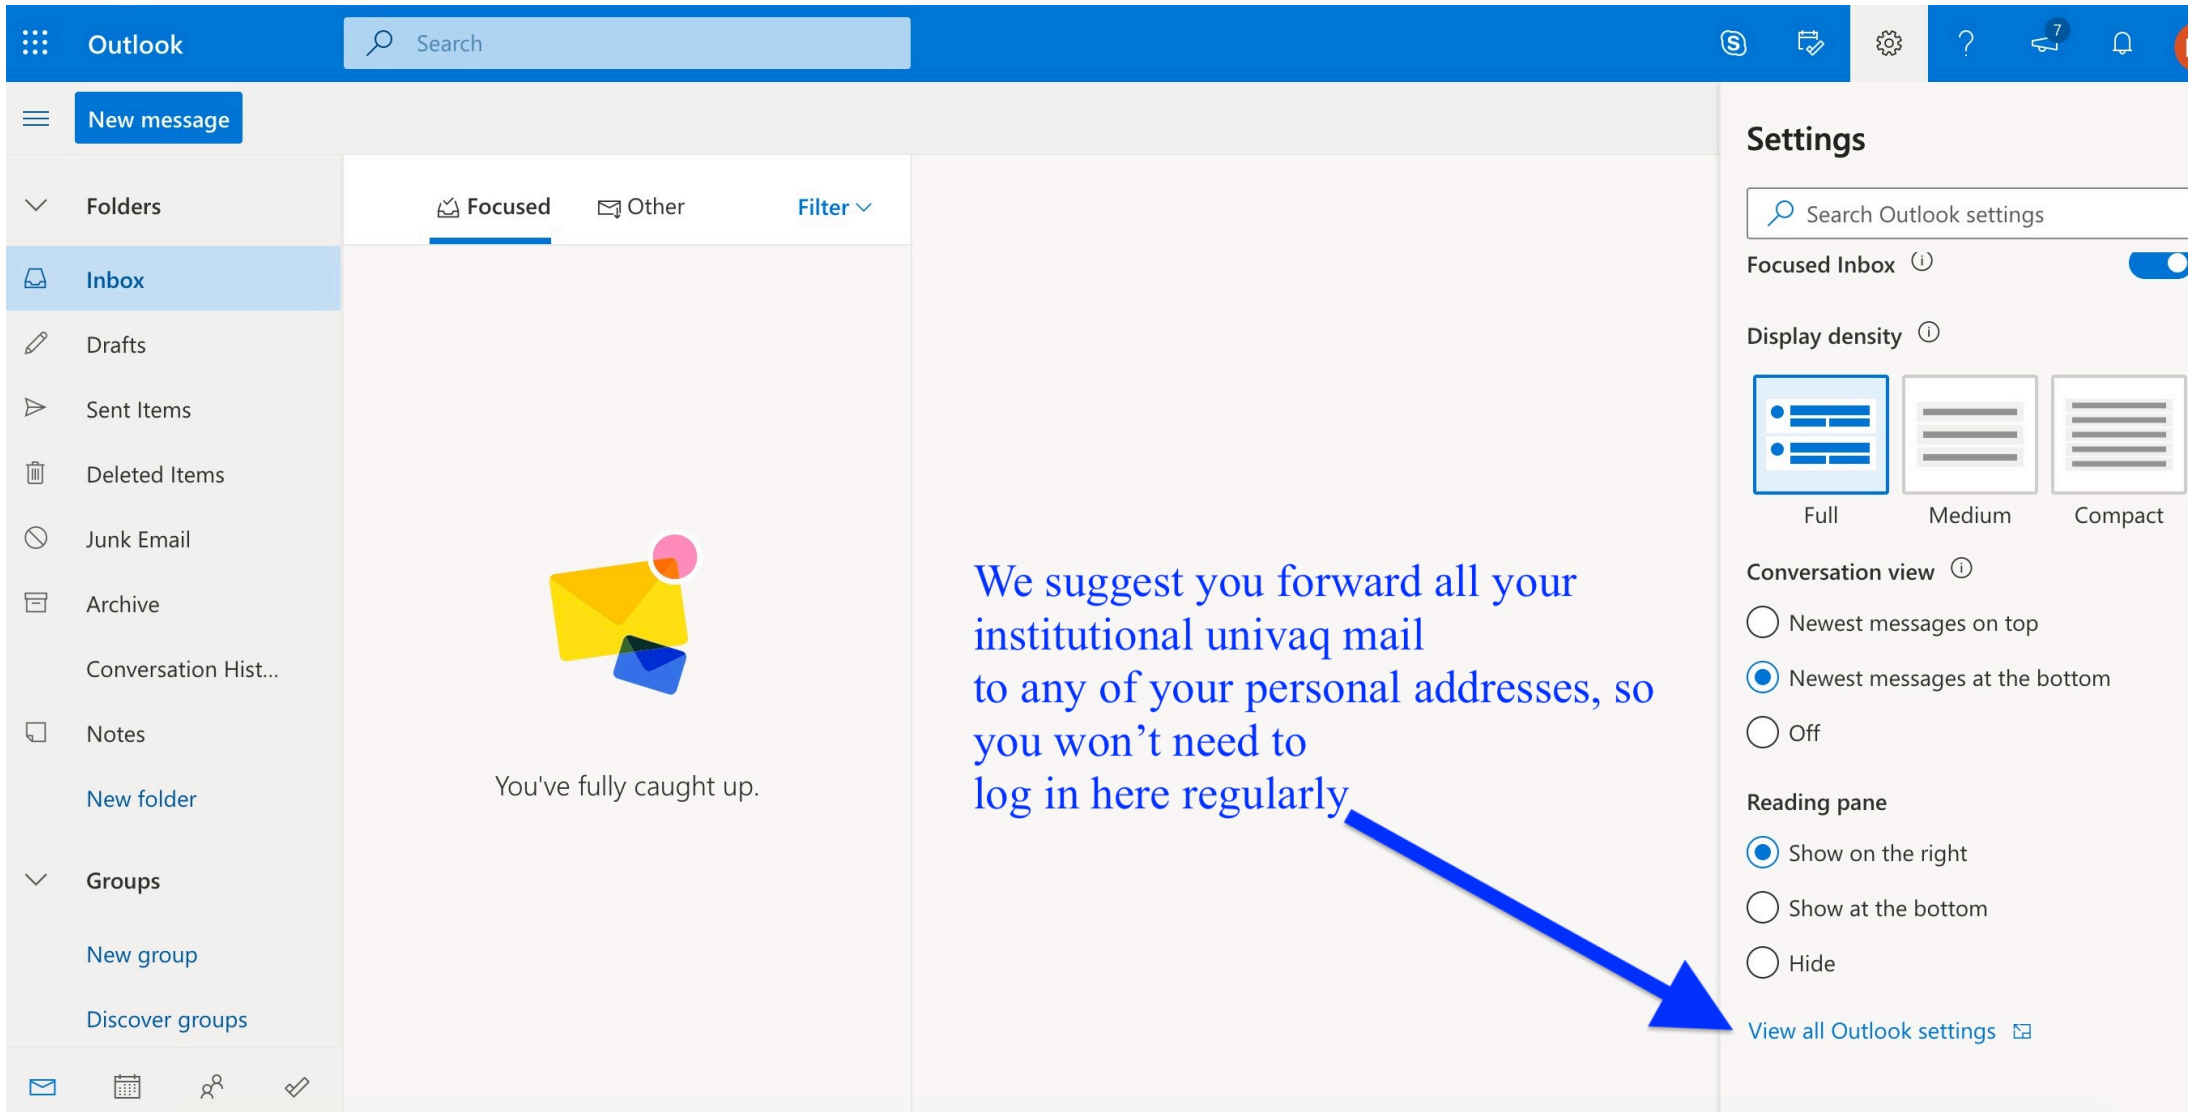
Outlook

Search

7

New message

Folders

Inbox

Drafts

Sent Items

Deleted Items

Junk Email

Archive

Conversation Hist...

Notes

New folder

Groups

New group

Discover groups

Focused Other Filter

You've fully caught up.

We suggest you forward all your institutional univaq mail to any of your personal addresses, so you won't need to log in here regularly

Settings

Search Outlook settings

Focused Inbox

Display density

Full Medium Compact

Conversation view

Newest messages on top

Newest messages at the bottom

Off

Reading pane

Show on the right

Show at the bottom

Hide

View all Outlook settings